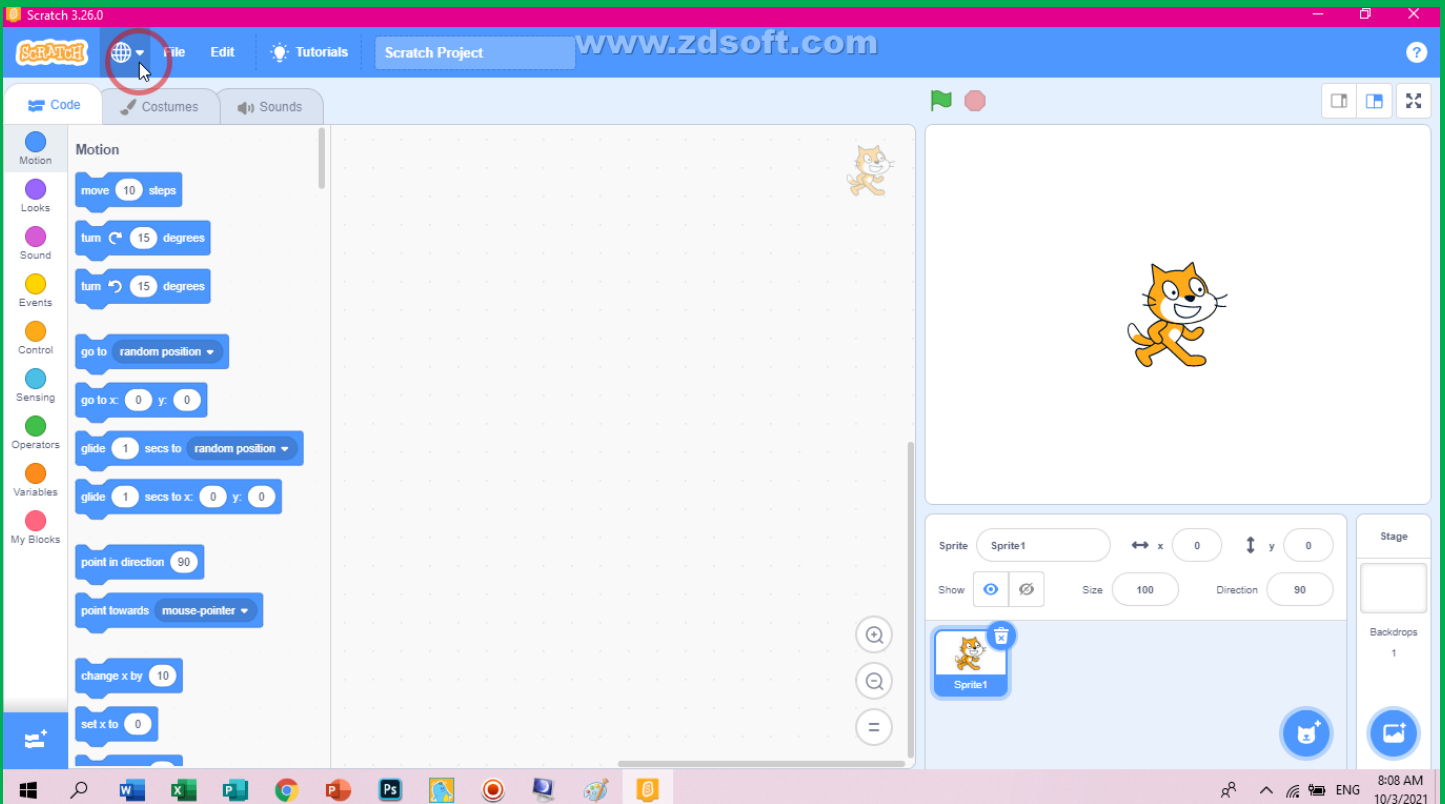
Scratch 3.26.0

SCRATCH File Edit Tutorials Scratch Project www.zdsoft.com ?

Code Costumes Sounds

Motion
Looks
Sound
Events
Control
Sensing
Operators
Variables
My Blocks

Motion

move 10 steps
turn 15 degrees
turn 15 degrees
go to random position
go to x: 0 y: 0
glide 1 secs to random position
glide 1 secs to x: 0 y: 0
point in direction 90
point towards mouse-pointer
change x by 10
set x to 0

Sprite Sprite1 x 0 y 0
Show Size 100 Direction 90
Sprite1

Stage
Backdrops
1

ENG 8:08 AM 10/3/2021